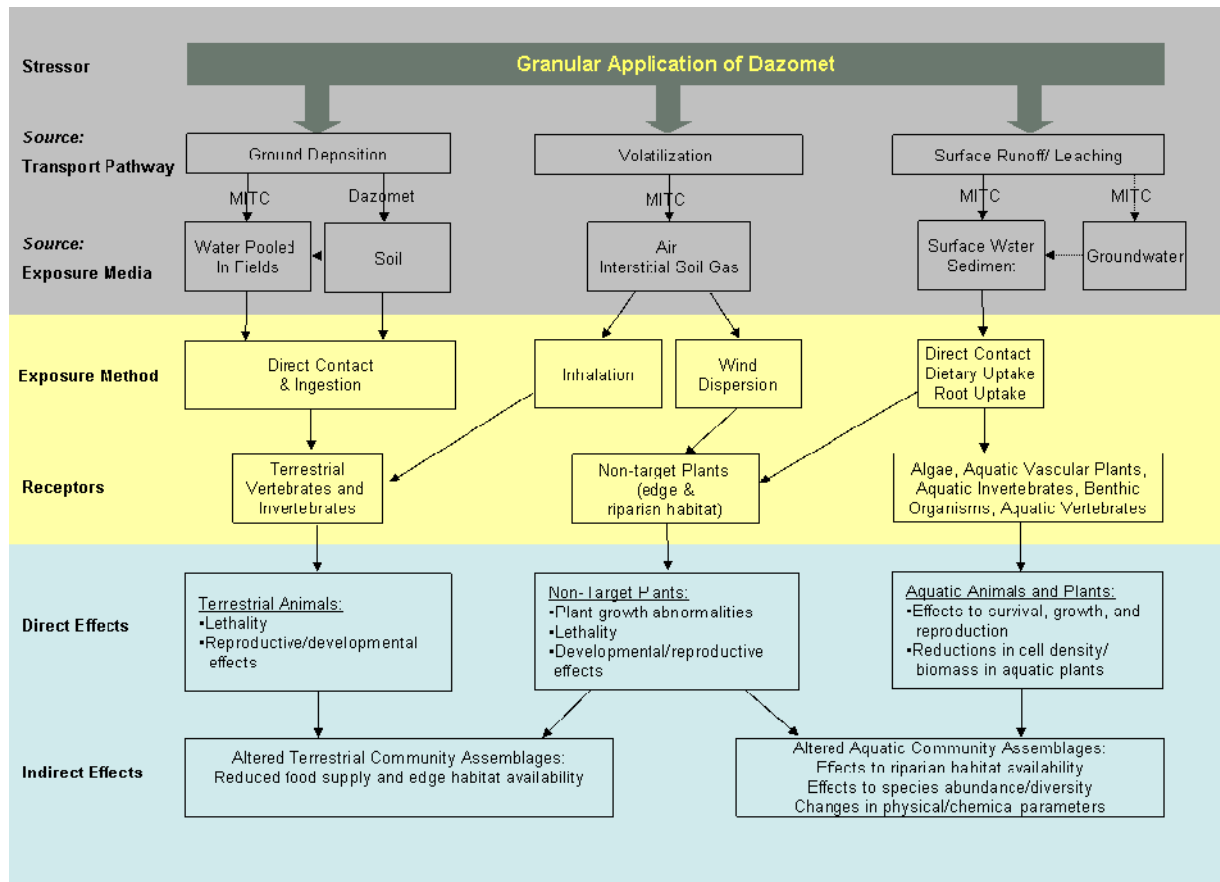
Stressor

Granular Application of Dazomet

Source:
Transport Pathway

Ground Deposition

Volatilization

Surface Runoff/ Leaching

MITC

Dazomet

MITC

MITC

MITC

Source:
Exposure Media

Water Pooled In Fields

Soil

Air
Interstitial Soil Gas

Surface Water Sediment

Groundwater

Exposure Method

Direct Contact & Ingestion

Inhalation

Wind Dispersion

Direct Contact
Dietary Uptake
Root Uptake

Receptors

Terrestrial Vertebrates and Invertebrates

Non-target Plants (edge & riparian habitat)

Algae, Aquatic Vascular Plants, Aquatic Invertebrates, Benthic Organisms, Aquatic Vertebrates

Direct Effects

Terrestrial Animals:
•Lethality
•Reproductive/developmental effects

Non-Target Plants:
•Plant growth abnormalities
•Lethality
•Developmental/reproductive effects

Aquatic Animals and Plants:
•Effects to survival, growth, and reproduction
•Reductions in cell density/ biomass in aquatic plants

Indirect Effects

Altered Terrestrial Community Assemblages:
Reduced food supply and edge habitat availability

Altered Aquatic Community Assemblages:
Effects to riparian habitat availability
Effects to species abundance/diversity
Changes in physical/chemical parameters